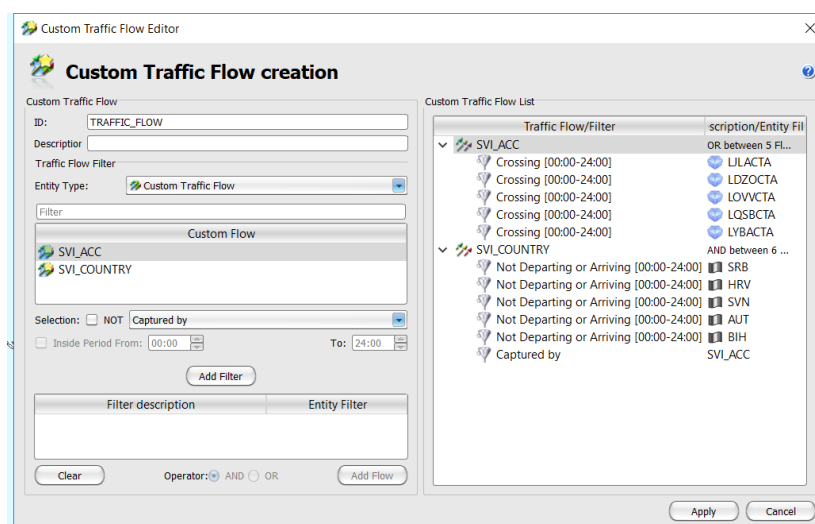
Custom Traffic Flow Editor

Custom Traffic Flow creation

Custom Traffic Flow

ID: TRAFFIC_FLOW

Description

Traffic Flow Filter

Entity Type: Custom Traffic Flow

Filter

| Custom Flow |
|---|
| SVI_ACC |
| SVI_COUNTRY |

Selection: NOT Captured by

Inside Period From: 00:00 To: 24:00

Add Filter

| Filter description | Entity Filter |
|---|---|

Clear Operator: AND OR Add Flow

Custom Traffic Flow List

| Traffic Flow/Filter | scription/Entity Fil |
|---|---|
| SVI_ACC | OR between 5 Fl... |
| Crossing [00:00-24:00] | LJLACTA |
| Crossing [00:00-24:00] | LDZOCTA |
| Crossing [00:00-24:00] | LOVVCTA |
| Crossing [00:00-24:00] | LQSBCTA |
| Crossing [00:00-24:00] | LYBACTA |
| SVI_COUNTRY | AND between 6 ... |
| Not Departing or Arriving [00:00-24:00] | SRB |
| Not Departing or Arriving [00:00-24:00] | HRV |
| Not Departing or Arriving [00:00-24:00] | SVN |
| Not Departing or Arriving [00:00-24:00] | AUT |
| Not Departing or Arriving [00:00-24:00] | BIH |
| Captured by | SVI_ACC |

Apply Cancel